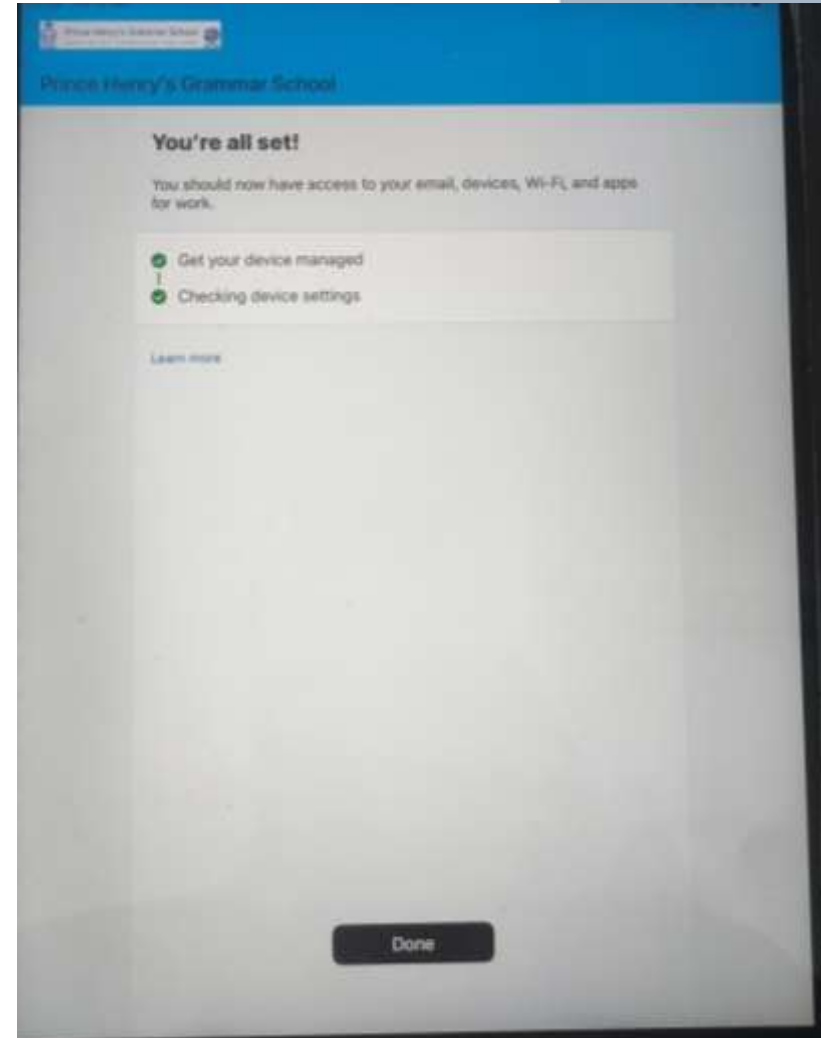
Prince Henry's Grammar School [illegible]

Prince Henry's Grammar School

You're all set!

You should now have access to your email, devices, Wi-Fi, and apps for work.

Get your device managed

Checking device settings

Learn more

Done